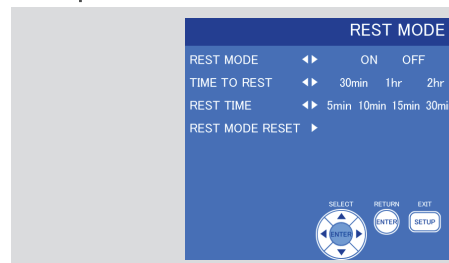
REST MODE

| | | |
|---|---|---|
| REST MODE | ◀▶ | ON OFF |
| TIME TO REST | ◀▶ | 30min 1hr 2hr |
| REST TIME | ◀▶ | 5min 10min 15min 30min |
| REST MODE RESET | ▶ | |

SELECT
ENTER
RETURN
ENTER
EXIT
SETUP